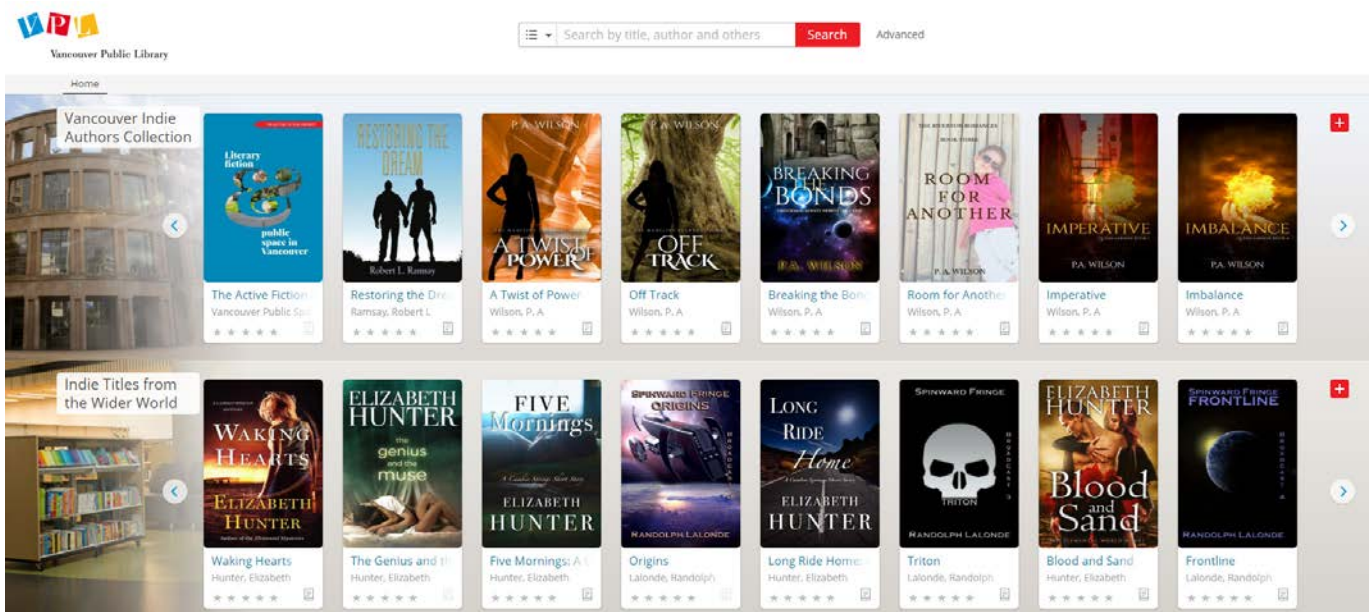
VPL
Vancouver Public Library

Search by title, author and others
Search
Advanced

Home

Vancouver Indie Authors Collection

Literary fiction
public space in Vancouver
The Active Fiction
Vancouver Public Sp

RESTORING THE DREAM
Robert L. Ramsay
Restoring the Dre
Ramsay, Robert L

P.A. WILSON
A TWIST OF POWER
A Twist of Power
Wilson, P. A

P.A. WILSON
OFF TRACK
Off Track
Wilson, P. A

BREAKING THE BONDS
P.A. WILSON
Breaking the Bon
Wilson, P. A

ROOM FOR ANOTHER
P.A. WILSON
Room for Anothe
Wilson, P. A

IMPERATIVE
P.A. WILSON
Imperative
Wilson, P. A

IMBALANCE
P.A. WILSON
Imbalance
Wilson, P. A

Indie Titles from the Wider World

WAKING HEARTS
ELIZABETH HUNTER
Waking Hearts
Hunter, Elizabeth

ELIZABETH HUNTER
the genius and the muse
The Genius and t
Hunter, Elizabeth

FIVE Mornings
ELIZABETH HUNTER
Five Mornings: A
Hunter, Elizabeth

SPINWARD FRINGE ORIGINS
RANDOLPH LALONDE
Origins
Lalonde, Randolph

LONG RIDE Home
ELIZABETH HUNTER
Long Ride Home
Hunter, Elizabeth

SPINWARD FRINGE
TRITON
RANDOLPH LALONDE
Triton
Lalonde, Randolph

ELIZABETH HUNTER
Blood and Sand
Blood and Sand
Hunter, Elizabeth

SPINWARD FRINGE FRONTLINE
RANDOLPH LALONDE
Frontline
Lalonde, Randolph